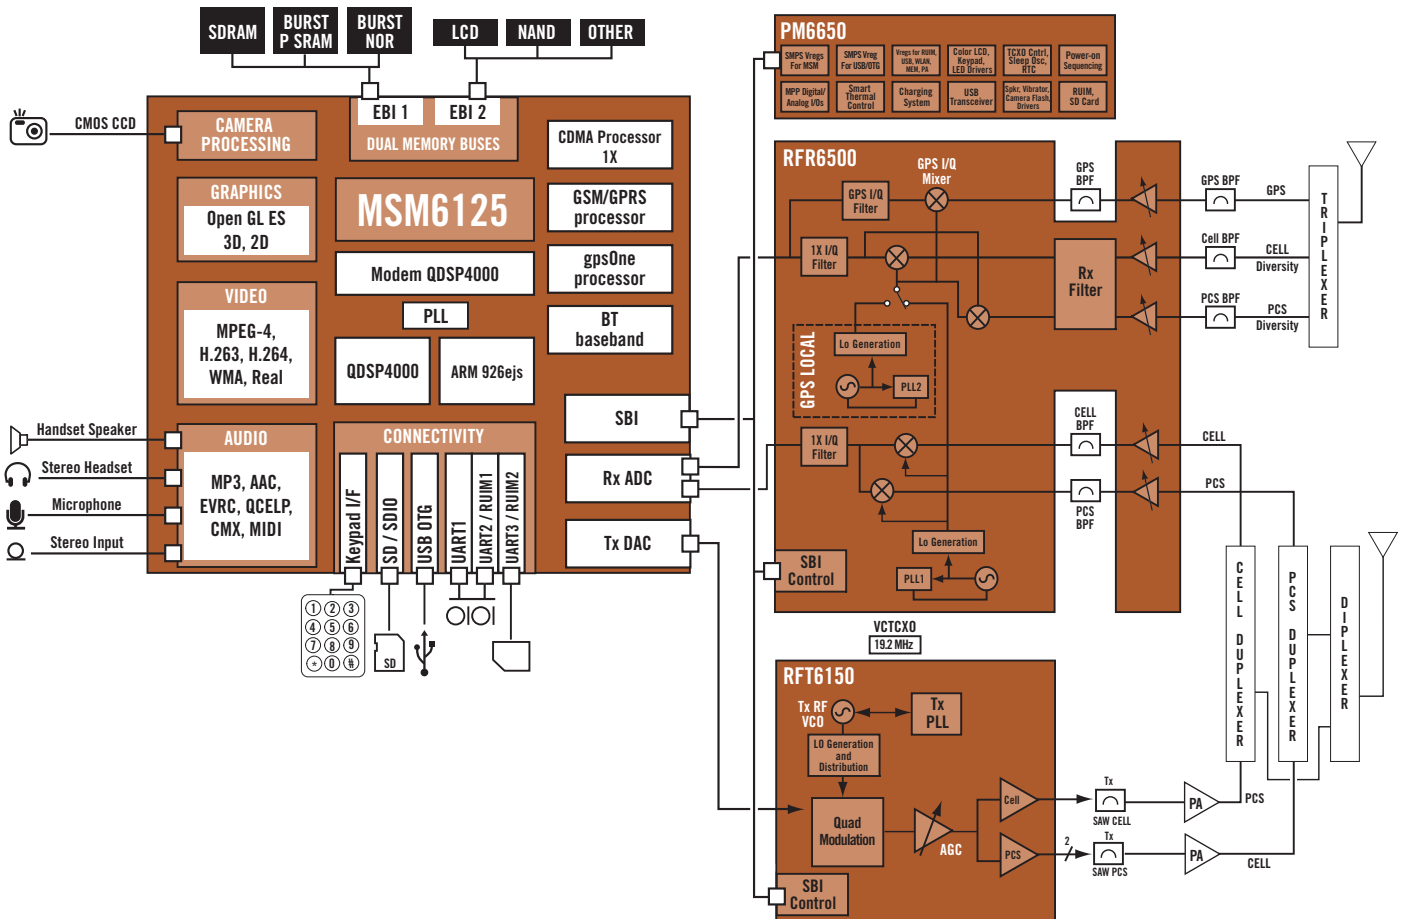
SDRAM
BURST P SRAM
BURST NOR
LCD
NAND
OTHER

CMOS CCD
CAMERA PROCESSING
EBI 1
EBI 2
DUAL MEMORY BUSES
CDMA Processor 1X
GRAPHICS
Open GL ES 3D, 2D
MSM6125
GSM/GPRS processor
gpsOne processor
Modem QDSP4000
PLL
BT baseband
VIDEO
MPEG-4, H.263, H.264, WMA, Real
QDSP4000
ARM 926ejs
SBI
Handset Speaker
AUDIO
CONNECTIVITY
Rx ADC
Stereo Headset
MP3, AAC, EVRC, QCELP, CMX, MIDI
Microphone
Tx DAC
Stereo Input
Keypad I/F
SD / SDIO
USB OTG
UART1
UART2 / RUIM1
UART3 / RUIM2
1 2 3 4 5 6 7 8 9 * 0 #
SD

PM6650
SMPS Vregs For MSM
SMPS Vreg For USB/OTG
Vregs for RUIM, USB, WLAN, MEM, PA
Color LCD, Keypad, LED Drivers
TCXO Cntrl, Sleep Osc, RTC
Power-on Sequencing
MPP Digital/ Analog I/Os
Smart Thermal Control
Charging System
USB Transceiver
Spkr, Vibrator, Camera Flash, Drivers
RUIM, SD Card

RFR6500
GPS I/Q Mixer
GPS I/Q Filter
GPS BPF
GPS BPF
GPS
1X I/Q Filter
Rx Filter
Cell BPF
CELL Diversity
PCS BPF
PCS Diversity
T R I P L E X E R
GPS LOCAL
Lo Generation
PLL2
CELL BPF
CELL
1X I/Q Filter
PCS
PCS BPF
Lo Generation
SBI Control
PLL1
VCTCXO
19.2 MHz
C E L L D U P L E X E R
P C S D U P L E X E R
D I P L E X E R

RFT6150
Tx RF VCO
Tx PLL
LO Generation and Distribution
Quad Modulation
AGC
Cell
PCS
Tx
SAW CELL
Tx
SAW PCS
2
PA
PCS
PA
CELL
SBI Control